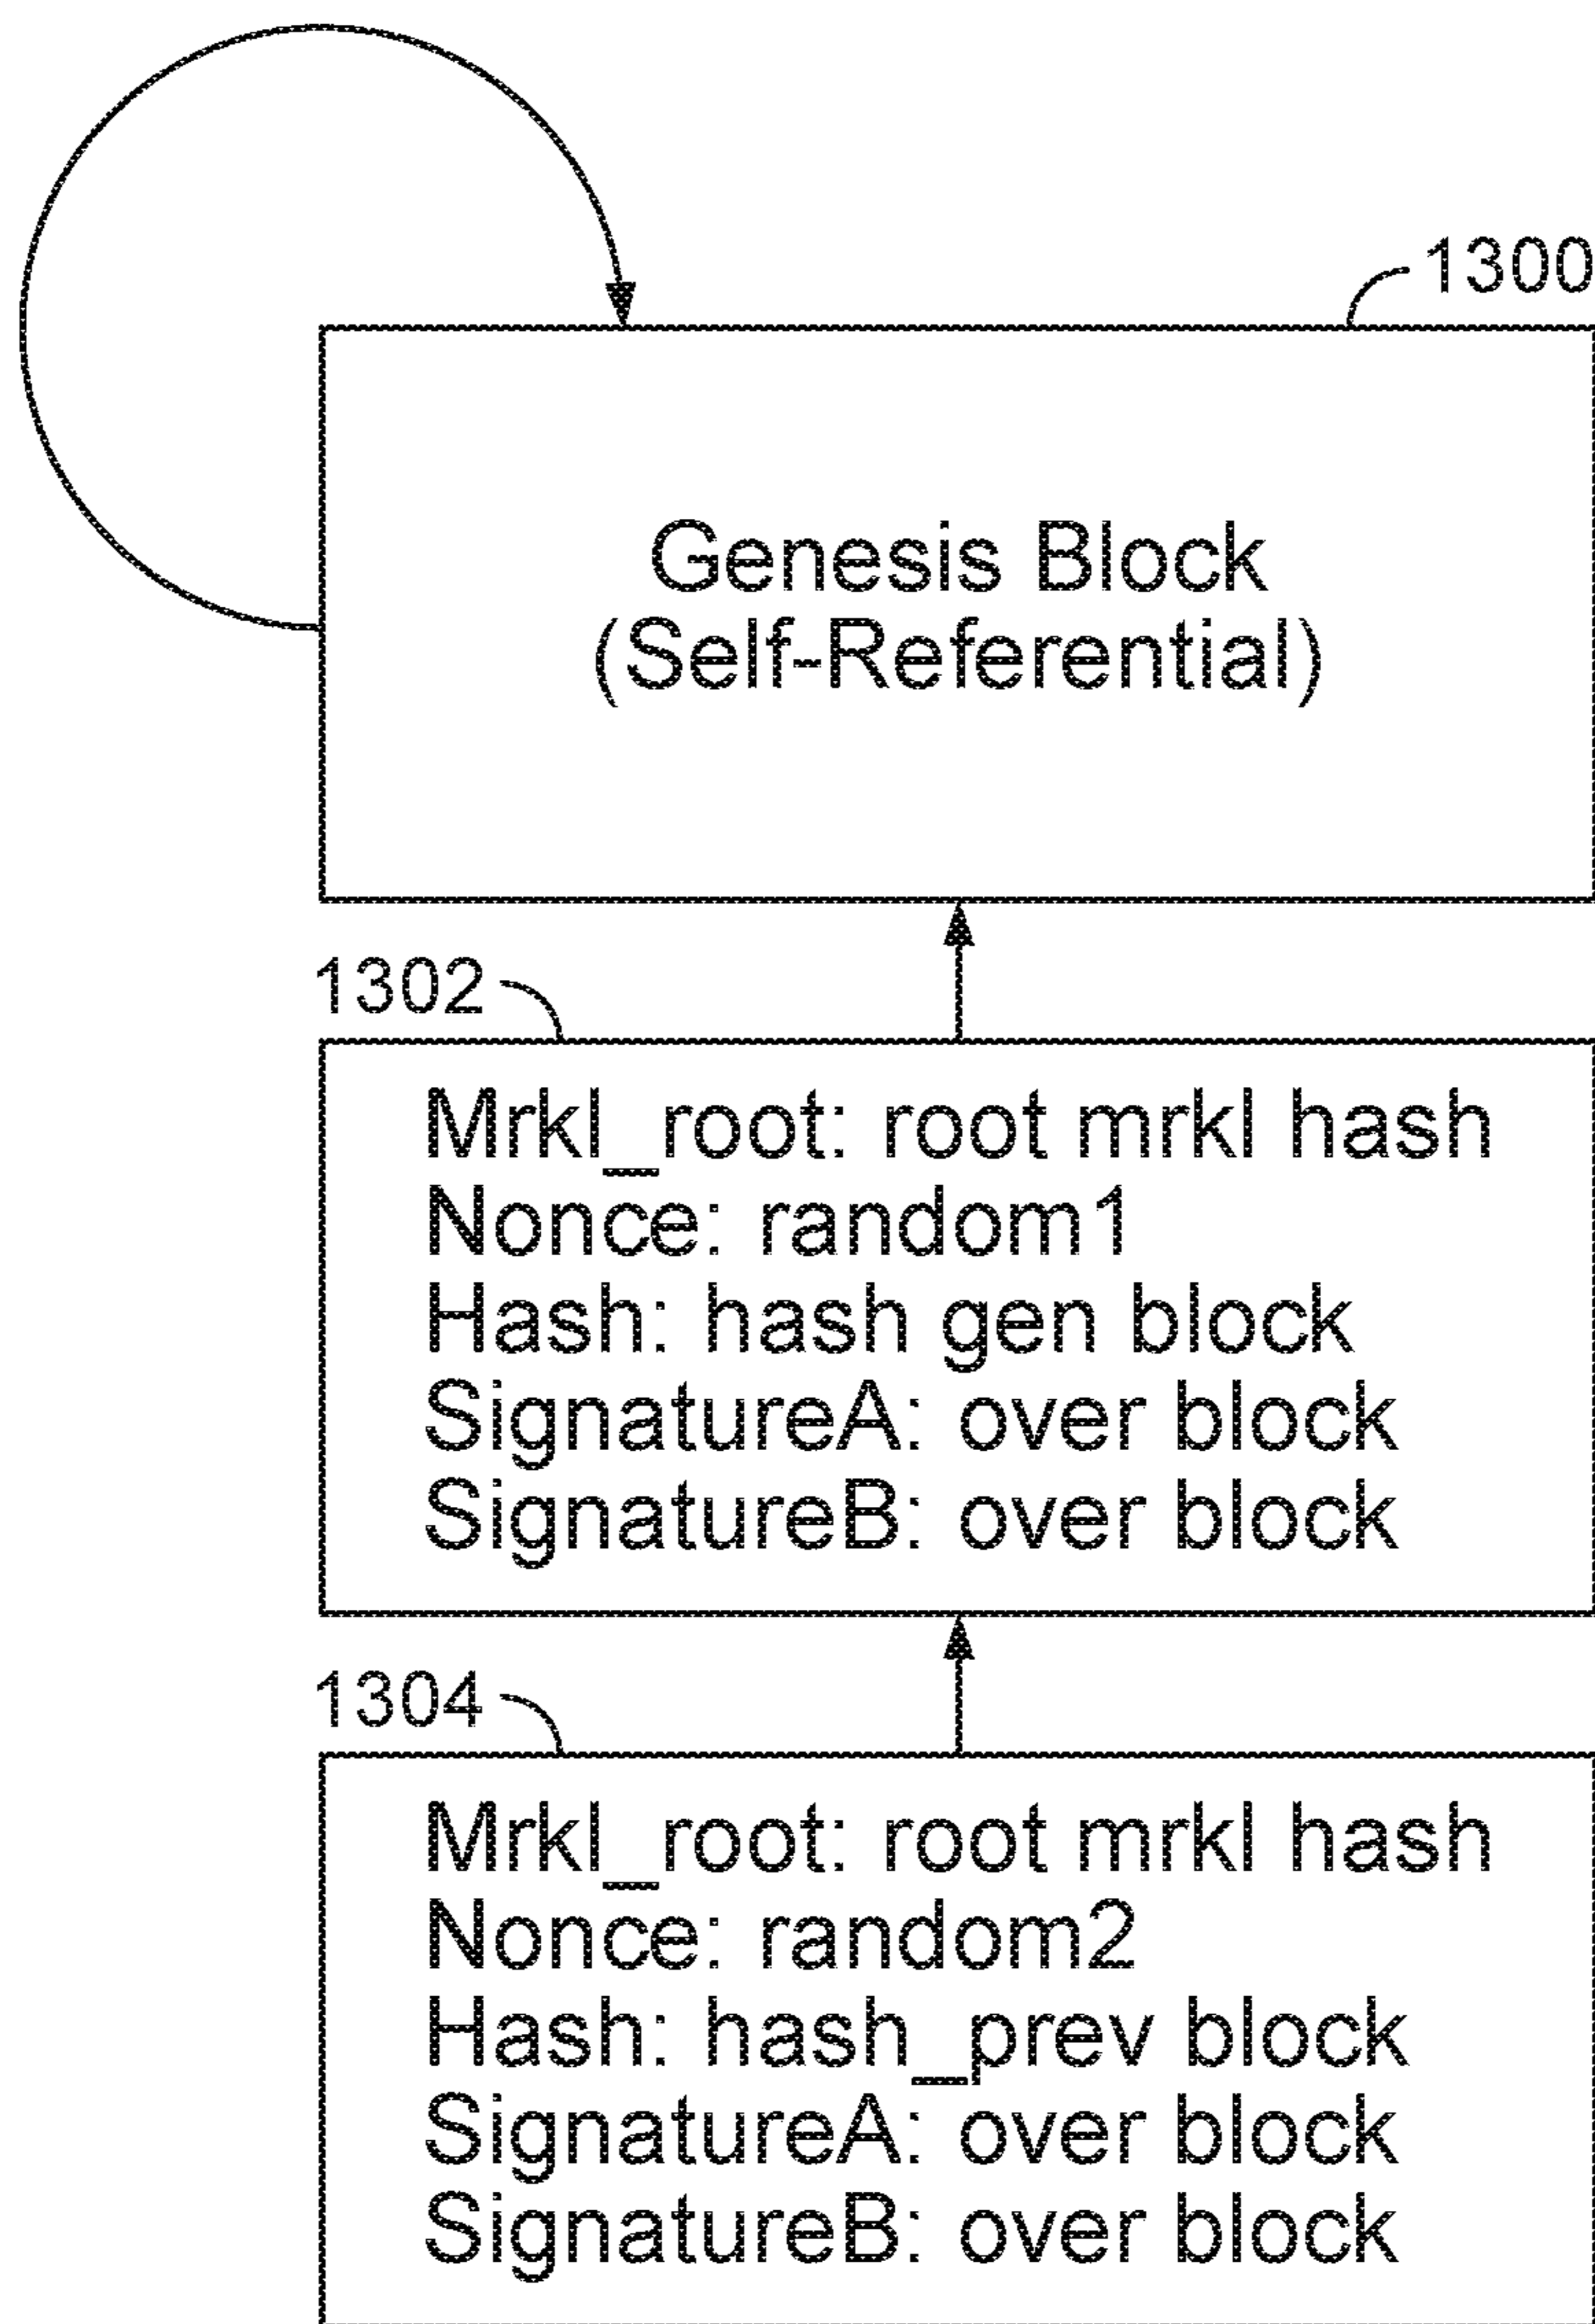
1300

Genesis Block
(Self-Referential)

1302

Mrkl_root: root mrkl hash
Nonce: random1
Hash: hash gen block
SignatureA: over block
SignatureB: over block

1304

Mrkl_root: root mrkl hash
Nonce: random2
Hash: hash_prev block
SignatureA: over block
SignatureB: over block